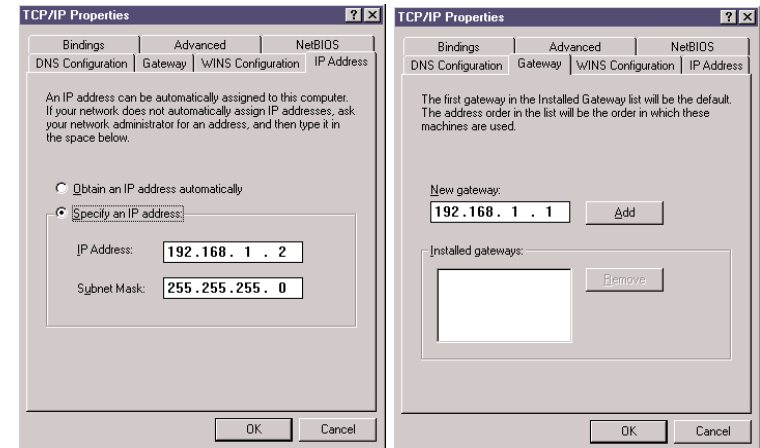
TCP/IP Properties ? ×

Bindings | Advanced | NetBIOS
DNS Configuration | Gateway | WINS Configuration | IP Address

An IP address can be automatically assigned to this computer. If your network does not automatically assign IP addresses, ask your network administrator for an address, and then type it in the space below.

Obtain an IP address automatically

Specify an IP address:

IP Address: 192.168. 1 . 2

Subnet Mask: 255.255.255. 0

OK Cancel

TCP/IP Properties ? ×

Bindings | Advanced | NetBIOS
DNS Configuration | Gateway | WINS Configuration | IP Address

The first gateway in the Installed Gateway list will be the default. The address order in the list will be the order in which these machines are used.

New gateway:
192.168. 1 . 1 Add

Installed gateways:

Remove

OK Cancel